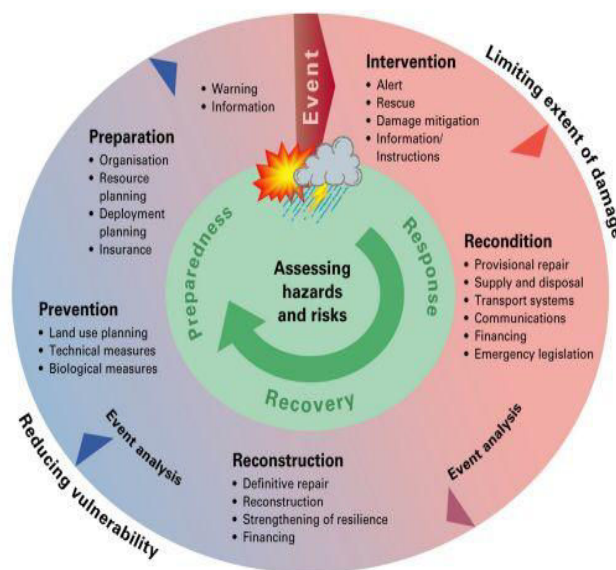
Event

• Warning
• Information

Intervention
• Alert
• Rescue
• Damage mitigation
• Information/ Instructions

Limiting extent of damage

Preparation
• Organisation
• Resource planning
• Deployment planning
• Insurance

Preparedness

Response

Assessing hazards and risks

Recovery

Recondition
• Provisional repair
• Supply and disposal
• Transport systems
• Communications
• Financing
• Emergency legislation

Prevention
• Land use planning
• Technical measures
• Biological measures

Event analysis

Event analysis

Reconstruction
• Definitive repair
• Reconstruction
• Strengthening of resilience
• Financing

Reducing vulnerability